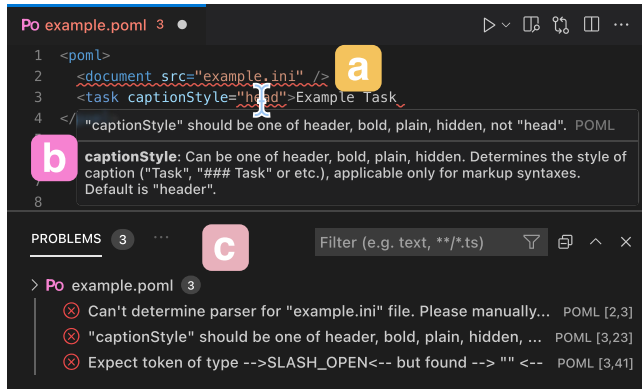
Po example.poml 3

1 <poml>
2 <document src="example.ini" />
3 <task captionStyle="head">Example Task
4 </

8

a

"captionStyle" should be one of header, bold, plain, hidden, not "head". POML

b

captionStyle: Can be one of header, bold, plain, hidden. Determines the style of caption ("Task", "### Task" or etc.), applicable only for markup syntaxes. Default is "header".

PROBLEMS 3 ···

c

Filter (e.g. text, **/*.ts)

Po example.poml 3

Can't determine parser for "example.ini" file. Please manually... POML [2,3]

"captionStyle" should be one of header, bold, plain, hidden, ... POML [3,23]

Expect token of type -->SLASH_OPEN<-- but found --> "" <-- POML [3,41]